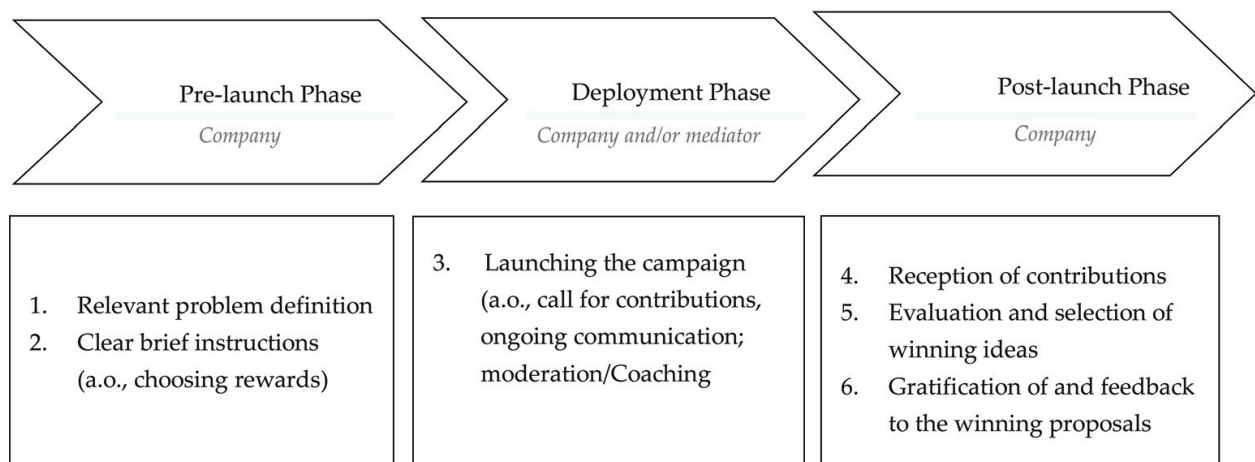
Pre-launch Phase
*Company*

Deployment Phase
*Company and/or mediator*

Post-launch Phase
*Company*

1. Relevant problem definition
2. Clear brief instructions (a.o., choosing rewards)

3. Launching the campaign (a.o., call for contributions, ongoing communication; moderation/Coaching

4. Reception of contributions
5. Evaluation and selection of winning ideas
6. Gratification of and feedback to the winning proposals